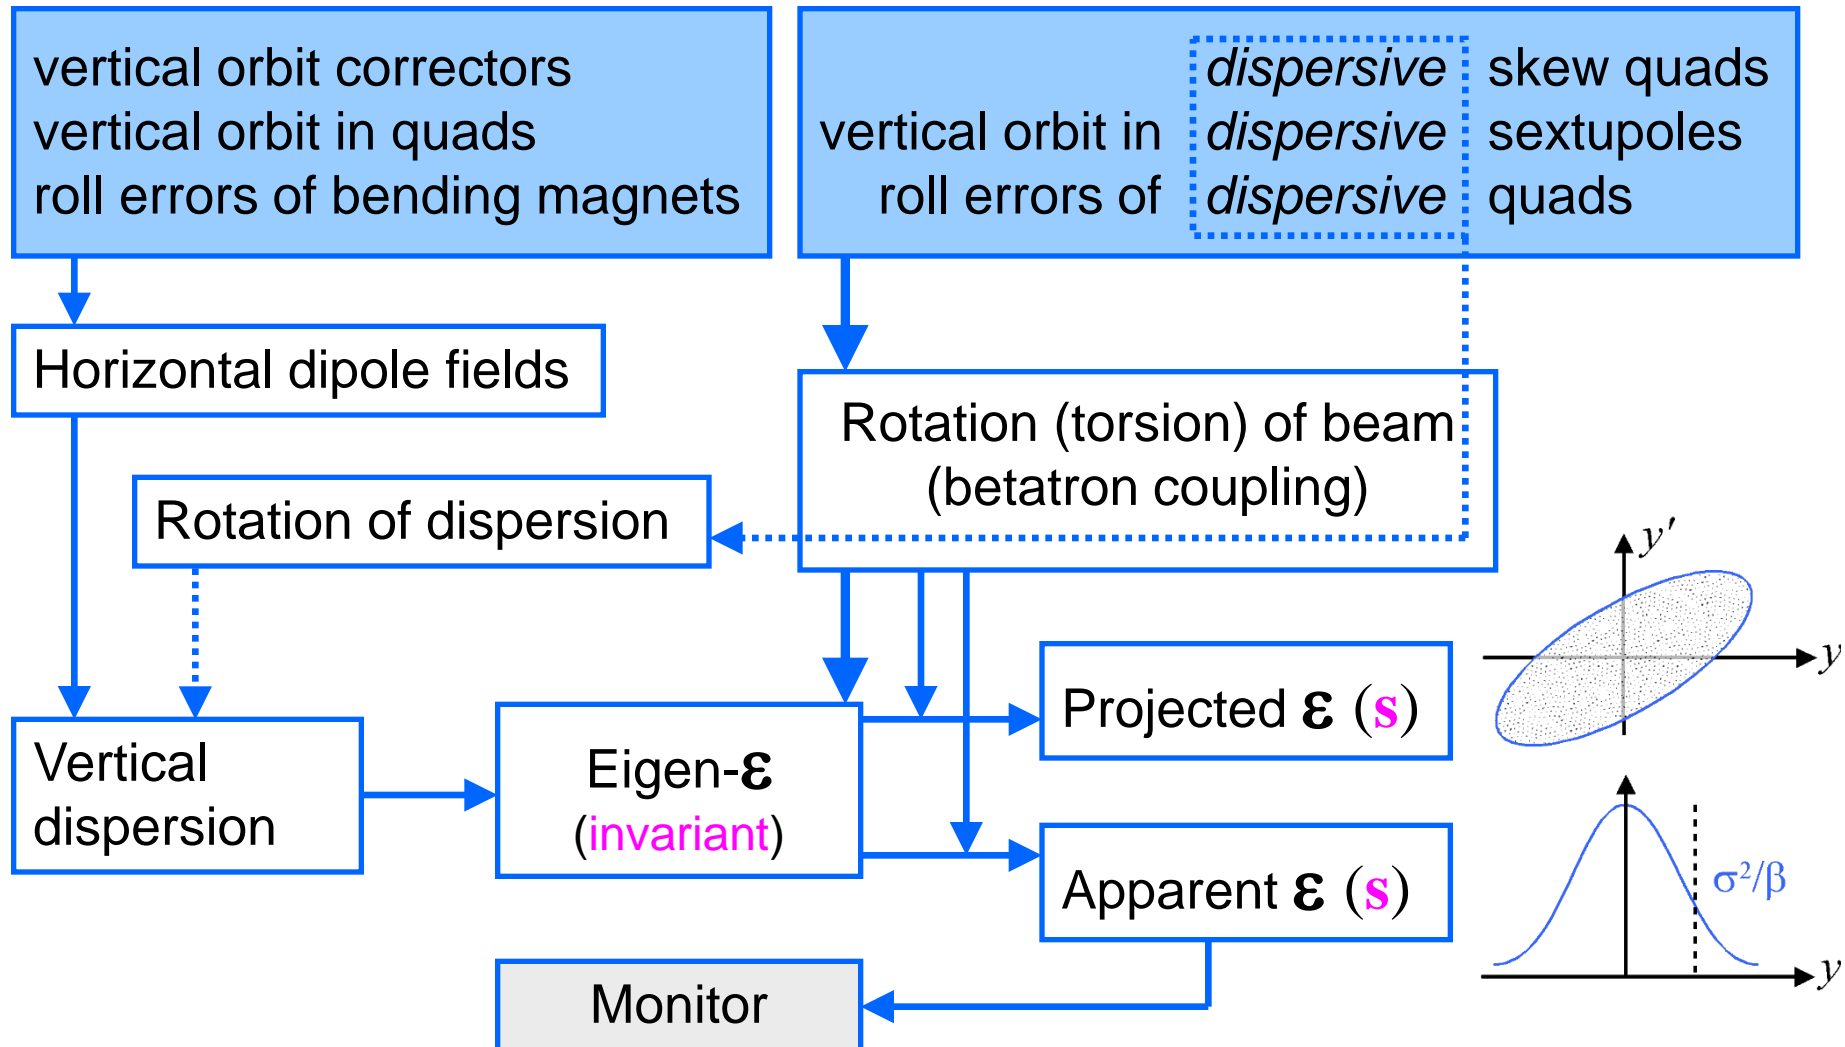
vertical orbit correctors
vertical orbit in quads
roll errors of bending magnets

dispersive skew quads
vertical orbit in dispersive sextupoles
roll errors of dispersive quads

Horizontal dipole fields

Rotation (torsion) of beam
(betatron coupling)

Rotation of dispersion

$y'$

$y$

Projected $\varepsilon$ ($s$)

Vertical dispersion

Eigen-$\varepsilon$
(invariant)

Apparent $\varepsilon$ ($s$)

$\sigma^2/\beta$

$y$

Monitor